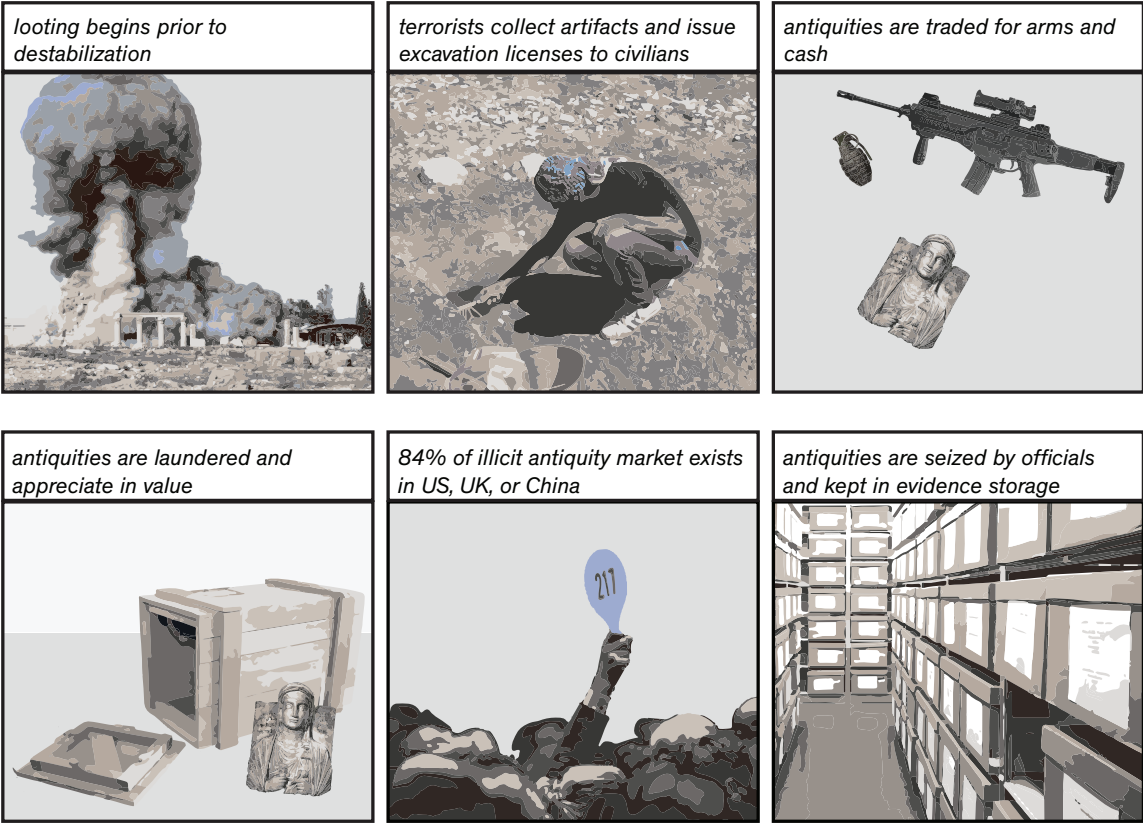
looting begins prior to destabilization

terrorists collect artifacts and issue excavation licenses to civilians

antiquities are traded for arms and cash

antiquities are laundered and appreciate in value

84% of illicit antiquity market exists in US, UK, or China

217

antiquities are seized by officials and kept in evidence storage